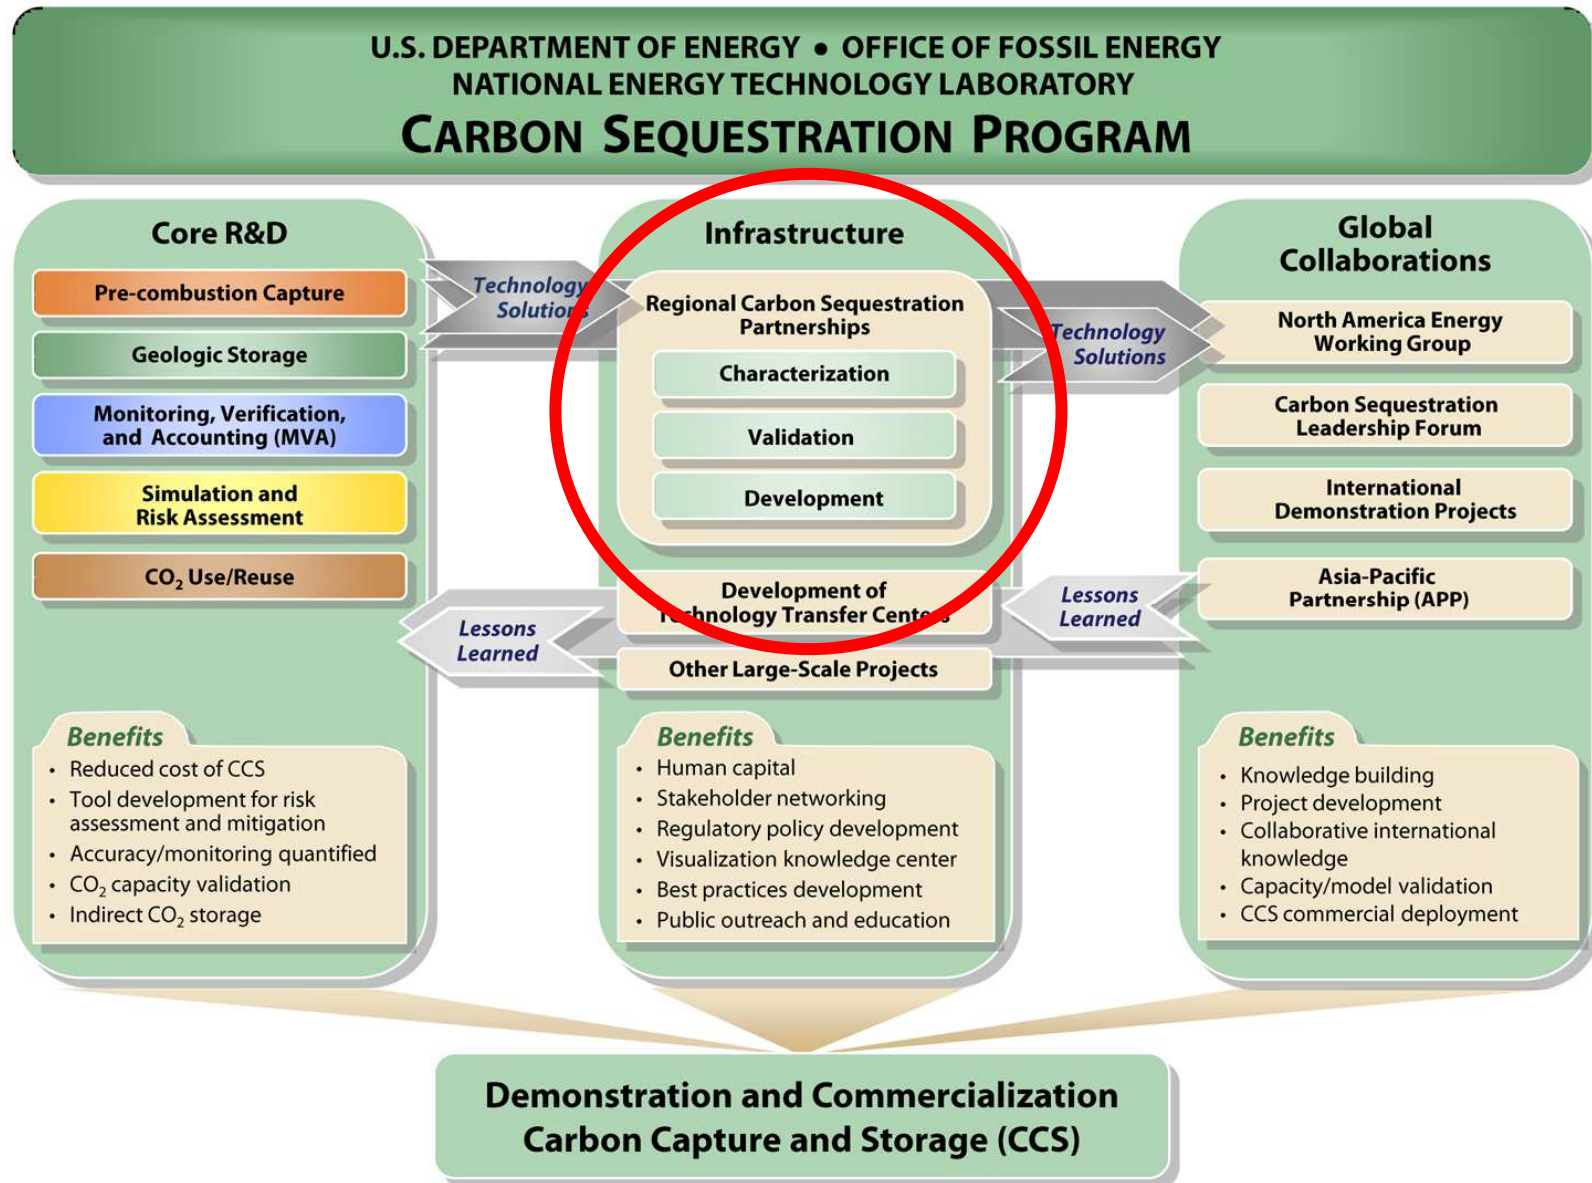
U.S. DEPARTMENT OF ENERGY • OFFICE OF FOSSIL ENERGY
NATIONAL ENERGY TECHNOLOGY LABORATORY
CARBON SEQUESTRATION PROGRAM

Core R&D

Pre-combustion Capture

Geologic Storage

Monitoring, Verification, and Accounting (MVA)

Simulation and Risk Assessment

$CO_2$ Use/Reuse

Benefits
• Reduced cost of CCS
• Tool development for risk assessment and mitigation
• Accuracy/monitoring quantified
• $CO_2$ capacity validation
• Indirect $CO_2$ storage

Technology Solutions

Lessons Learned

Infrastructure

Regional Carbon Sequestration Partnerships

Characterization

Validation

Development

Development of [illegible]chnology Transfer Cente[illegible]

Other Large-Scale Projects

Benefits
• Human capital
• Stakeholder networking
• Regulatory policy development
• Visualization knowledge center
• Best practices development
• Public outreach and education

Technology Solutions

Lessons Learned

Global Collaborations

North America Energy Working Group

Carbon Sequestration Leadership Forum

International Demonstration Projects

Asia-Pacific Partnership (APP)

Benefits
• Knowledge building
• Project development
• Collaborative international knowledge
• Capacity/model validation
• CCS commercial deployment

Demonstration and Commercialization
Carbon Capture and Storage (CCS)